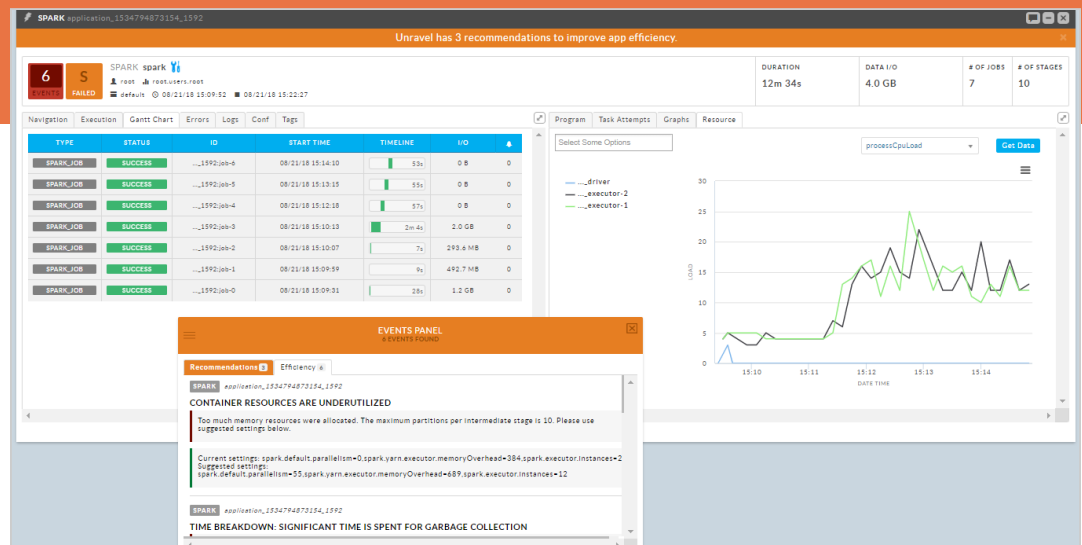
SPARK application_1534794873154_1592

Unravel has 3 recommendations to improve app efficiency.

6 EVENTS
S FAILED

SPARK spark
root root.users.root
default 08/21/18 15:09:52 08/21/18 15:22:27

DURATION 12m 34s
DATA I/O 4.0 GB
# OF JOBS 7
# OF STAGES 10

Navigation Execution Gantt Chart Errors Logs Conf Tags

| TYPE | STATUS | ID | START TIME | TIMELINE | I/O | |
|---|---|---|---|---|---|---|
| SPARK_JOB | SUCCESS | ..._1592:job-6 | 08/21/18 15:14:10 | 53s | 0 B | 0 |
| SPARK_JOB | SUCCESS | ..._1592:job-5 | 08/21/18 15:13:15 | 55s | 0 B | 0 |
| SPARK_JOB | SUCCESS | ..._1592:job-4 | 08/21/18 15:12:18 | 57s | 0 B | 0 |
| SPARK_JOB | SUCCESS | ..._1592:job-3 | 08/21/18 15:10:13 | 2m 4s | 2.0 GB | 0 |
| SPARK_JOB | SUCCESS | ..._1592:job-2 | 08/21/18 15:10:07 | 7s | 293.6 MB | 0 |
| SPARK_JOB | SUCCESS | ..._1592:job-1 | 08/21/18 15:09:59 | 9s | 492.7 MB | 0 |
| SPARK_JOB | SUCCESS | ..._1592:job-0 | 08/21/18 15:09:31 | 28s | 1.2 GB | 0 |

Program Task Attempts Graphs Resource

Select Some Options
processCpuLoad
Get Data

..._driver
..._executor-2
..._executor-1

30 25 20 15 10 5 0
LOAD
15:10 15:11 15:12 15:13 15:14
DATE TIME

EVENTS PANEL
6 EVENTS FOUND

Recommendations 3 Efficiency 6

SPARK application_1534794873154_1592

CONTAINER RESOURCES ARE UNDERUTILIZED

Too much memory resources were allocated. The maximum partitions per intermediate stage is 10. Please use suggested settings below.

Current settings: spark.default.parallelism=0,spark.yarn.executor.memoryOverhead=384,spark.executor.instances=2
Suggested settings:
spark.default.parallelism=55,spark.yarn.executor.memoryOverhead=689,spark.executor.instances=12

SPARK application_1534794873154_1592

TIME BREAKDOWN: SIGNIFICANT TIME IS SPENT FOR GARBAGE COLLECTION